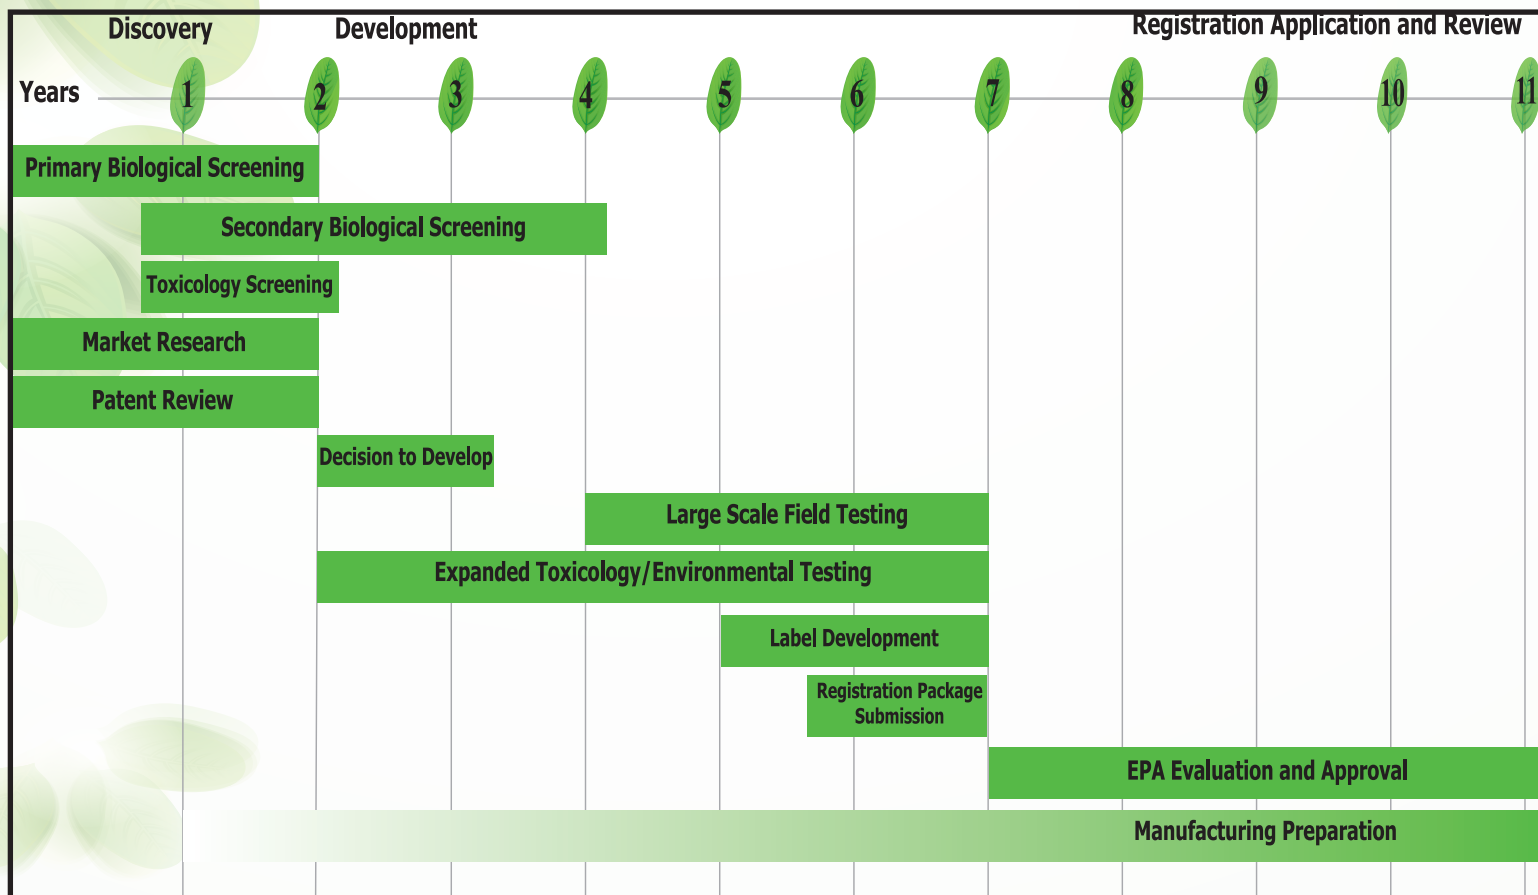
Discovery

Development

Registration Application and Review

Years 1 2 3 4 5 6 7 8 9 10 11

Primary Biological Screening

Secondary Biological Screening

Toxicology Screening

Market Research

Patent Review

Decision to Develop

Large Scale Field Testing

Expanded Toxicology/Environmental Testing

Label Development

Registration Package Submission

EPA Evaluation and Approval

Manufacturing Preparation